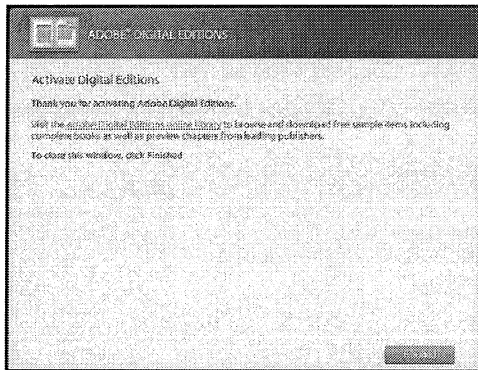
ADOBE® DIGITAL EDITIONS

Activate Digital Editions

Thank you for activating Adobe Digital Editions.

Visit the Adobe Digital Editions online library to browse and download free sample items including complete books as well as preview chapters from leading publishers.

To close this window, click Finished

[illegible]